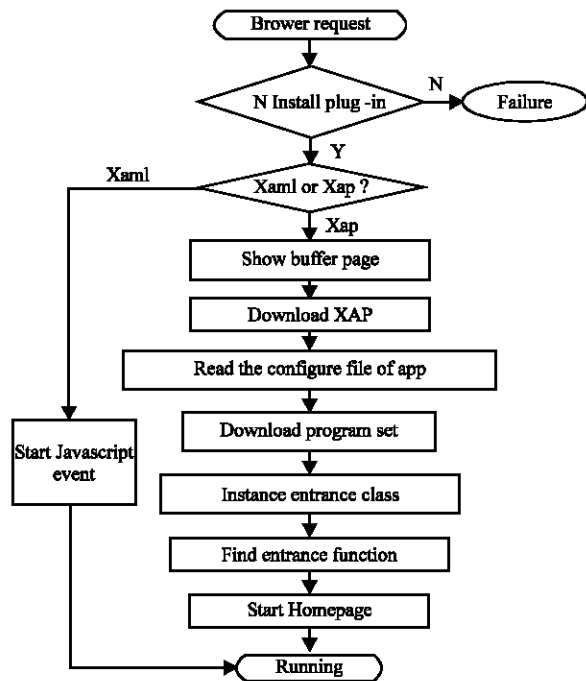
Brower request

N Install plug -in

N

Failure

Y

Xaml

Xaml or Xap ?

Xap

Show buffer page

Download XAP

Read the configure file of app

Download program set

Start Javascript event

Instance entrance class

Find entrance function

Start Homepage

Running